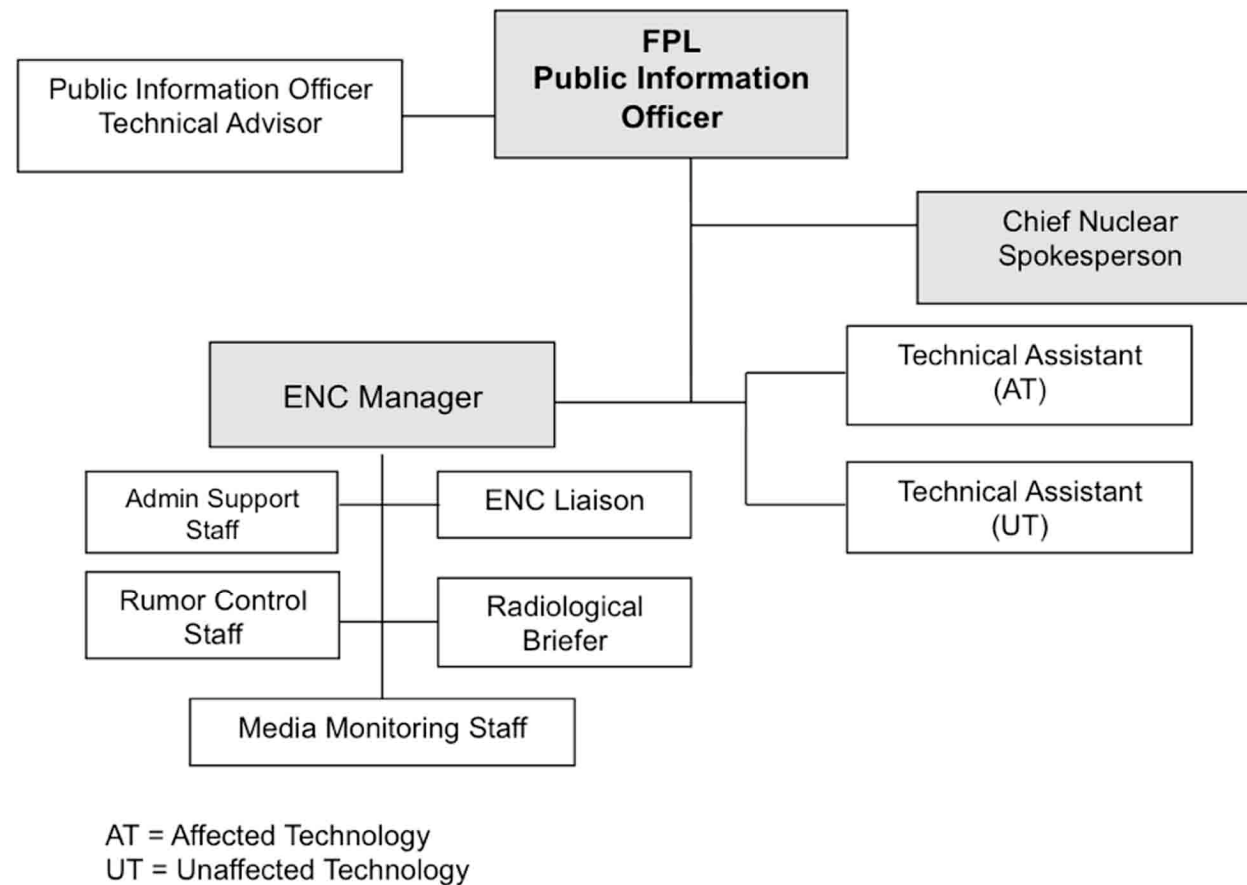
Public Information Officer
Technical Advisor

FPL
Public Information
Officer

Chief Nuclear
Spokesperson

ENC Manager

Technical Assistant
(AT)

Technical Assistant
(UT)

Admin Support
Staff

ENC Liaison

Rumor Control
Staff

Radiological
Briefer

Media Monitoring Staff

AT = Affected Technology
UT = Unaffected Technology